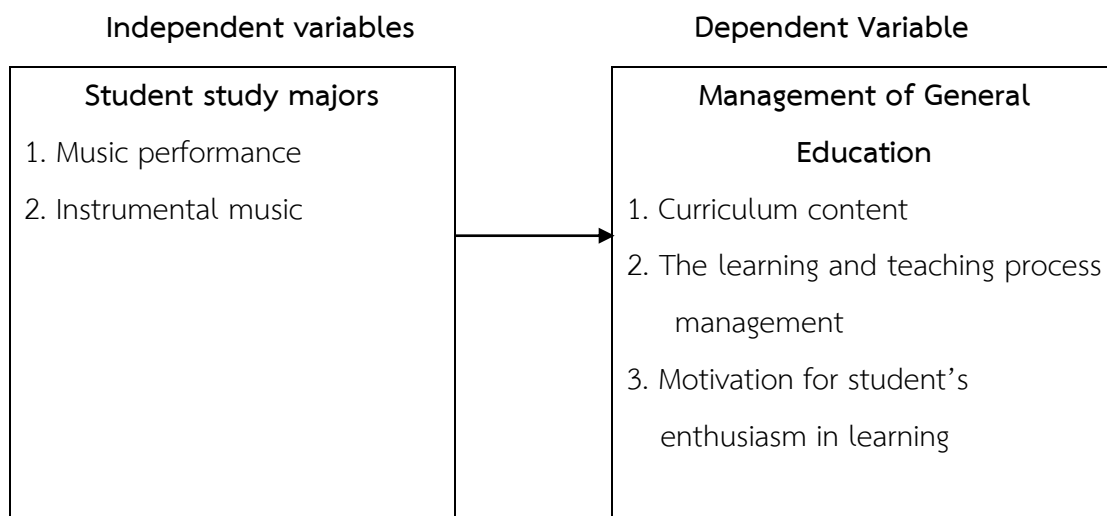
Independent variables

Student study majors

1. Music performance

2. Instrumental music

Dependent Variable

Management of General Education

1. Curriculum content

2. The learning and teaching process management

3. Motivation for student's enthusiasm in learning